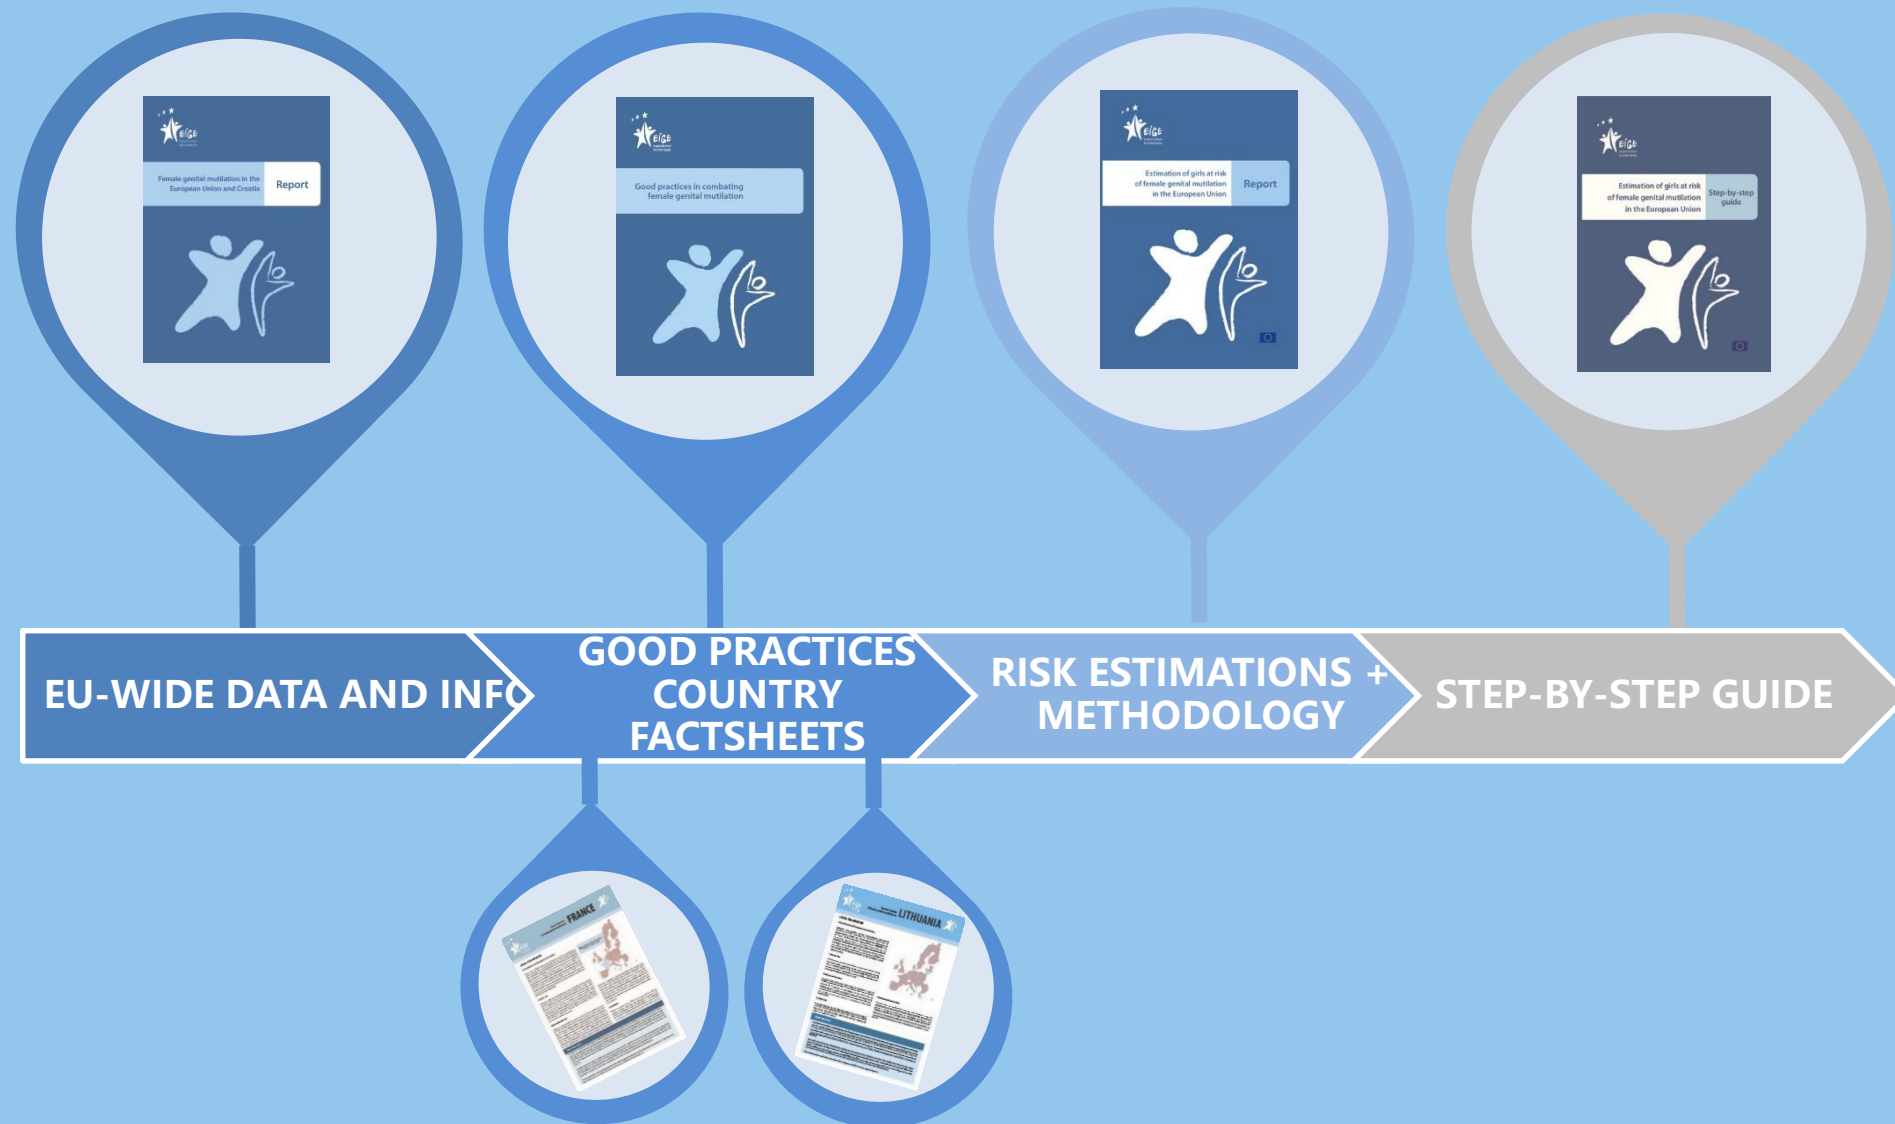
EIGE

Female genital mutilation in the European Union and Croatia

Report

EIGE

Good practices in combating female genital mutilation

EIGE

Estimation of girls at risk of female genital mutilation in the European Union

Report

EIGE

Estimation of girls at risk of female genital mutilation in the European Union

Step-by-step guide

EU-WIDE DATA AND INFO

GOOD PRACTICES COUNTRY FACTSHEETS

RISK ESTIMATIONS + METHODOLOGY

STEP-BY-STEP GUIDE

FRANCE

LITHUANIA